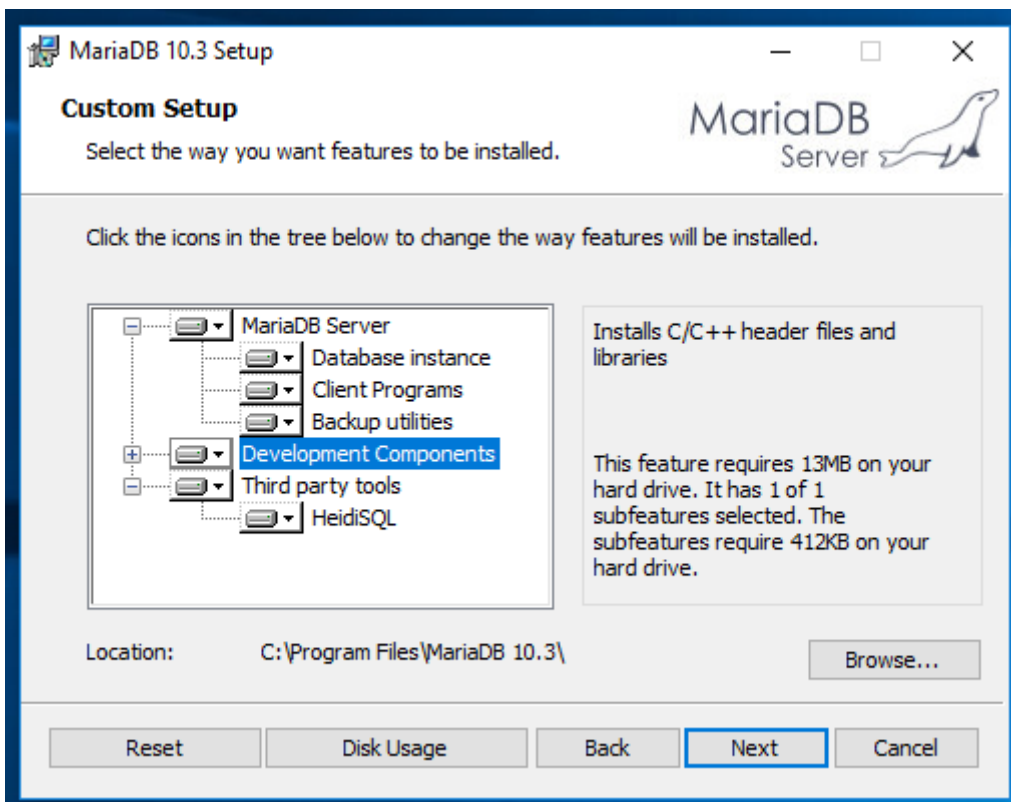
MariaDB 10.3 Setup

Custom Setup

Select the way you want features to be installed.

MariaDB Server

Click the icons in the tree below to change the way features will be installed.

MariaDB Server
Database instance
Client Programs
Backup utilities
Development Components
Third party tools
HeidiSQL

Installs C/C++ header files and libraries

This feature requires 13MB on your hard drive. It has 1 of 1 subfeatures selected. The subfeatures require 412KB on your hard drive.

Location: C:\Program Files\MariaDB 10.3\

Browse...

Reset
Disk Usage
Back
Next
Cancel